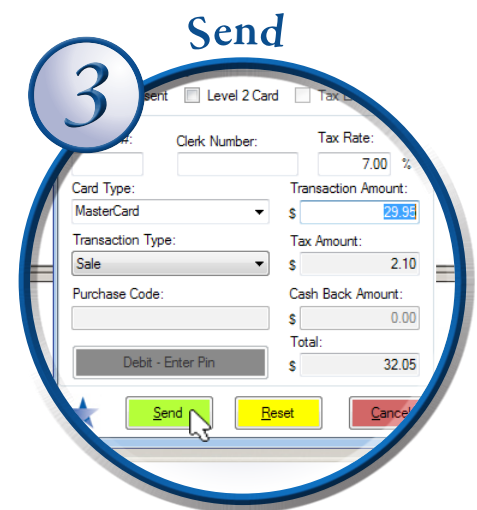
Send

3

sent Level 2 Card Tax E

#: Clerk Number: Tax Rate:

7.00 %

Card Type: Transaction Amount:

MasterCard $ 29.95

Transaction Type: Tax Amount:

Sale $ 2.10

Purchase Code: Cash Back Amount:

$ 0.00

Total:

Debit - Enter Pin $ 32.05

Send Reset Cance